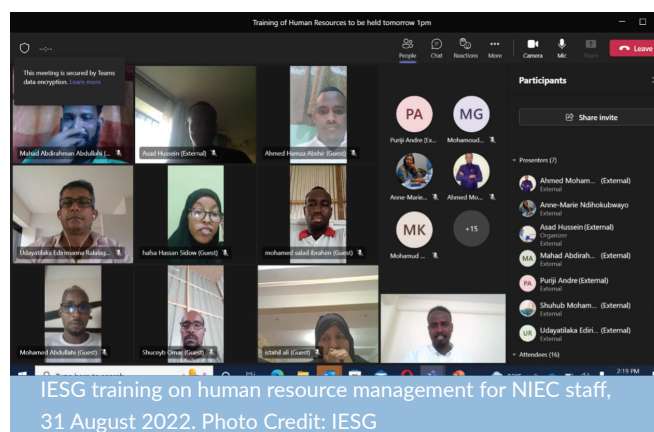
Training of Human Resources to be held tomorrow 1pm

--:--

People Chat Reactions More Camera Mic Share Leave

This meeting is secured by Teams data encryption. Learn more

Mahad Abdirahman Abdullahi (...

Asad Hussein (External)

Ahmed Hamza Abshir (Guest)

Udayatilaka Edirimanna Ralalag...

hafsa Hassan Sidow (Guest)

mohamed sa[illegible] ibrahim (Guest)

Mohamed Abdullahi (Guest)

Shucayb Omar (Guest)

istahil ali (Guest)

PA Purriji Andre (Ex...

MG Mohamoud...

Anne-Marie...

Ahmed Mo...

MK Mohamud ...

+15

Participants

Share invite

Presenters (7)

Ahmed Moham... (External) External

Anne-Marie Ndihokubwayo External

Asad Hussein (External) Organizer External

MA Mahad Abdirah... (External) External

PA Purriji Andre (External) External

Shuhub Moham... (External) External

UR Udayatilaka Ediri... (External) External

Attendees (16)

Type here to search

2:19 PM

IESG training on human resource management for NIEC staff, 31 August 2022. Photo Credit: IESG